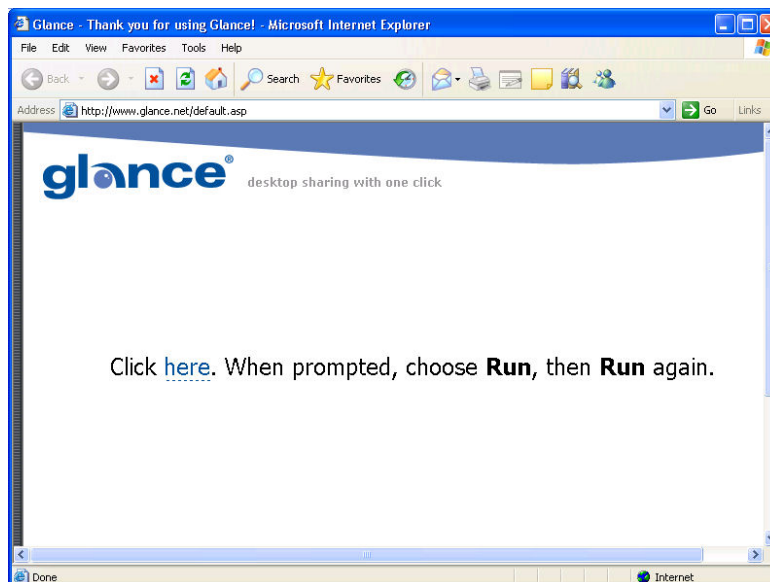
Glance - Thank you for using Glance! - Microsoft Internet Explorer

File Edit View Favorites Tools Help

Back Search Favorites

Address http://www.glance.net/default.asp Go Links

glance®

desktop sharing with one click

Click here. When prompted, choose **Run**, then **Run** again.

Done Internet